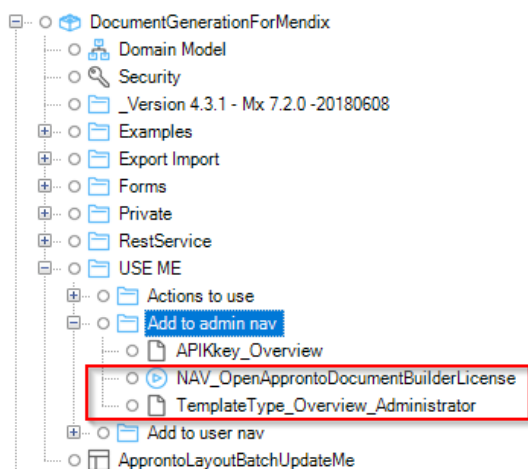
DocumentGenerationForMendix
Domain Model
Security
_Version 4.3.1 - Mx 7.2.0 -20180608
Examples
Export Import
Forms
Private
RestService
USE ME
Actions to use
Add to admin nav
APIKkey_Overview
NAV_OpenAppprontoDocumentBuilderLicense
TemplateType_Overview_Administrator
Add to user nav
AppprontoLayoutBatchUpdateMe